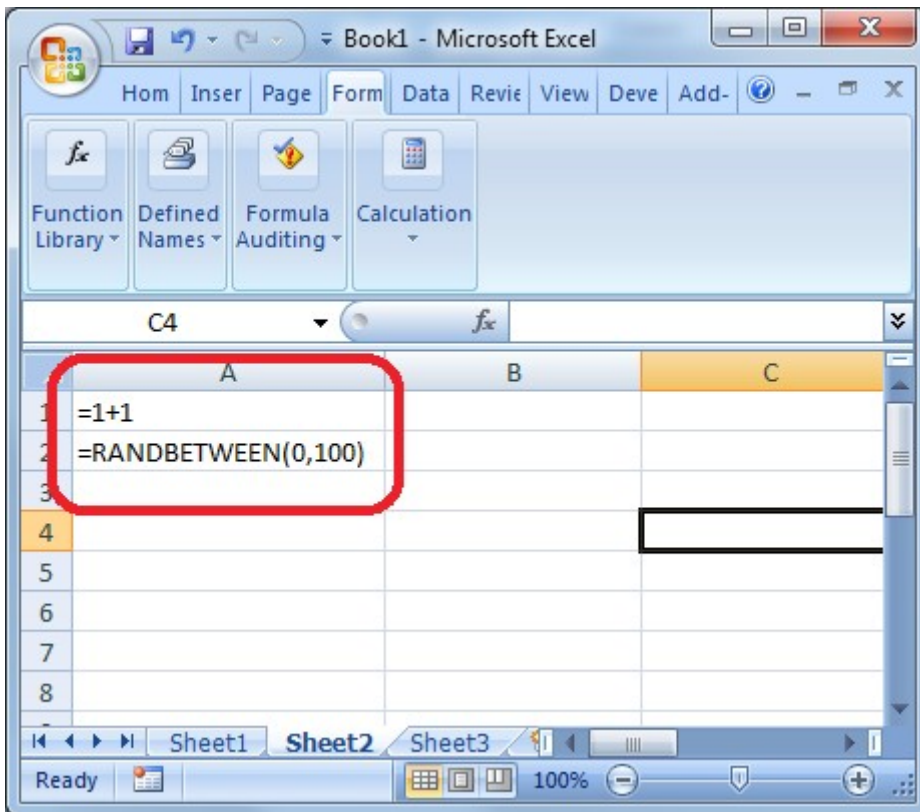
Book1 - Microsoft Excel

Hom | Inser | Page | Form | Data | Revie | View | Deve | Add-

Function Library
Defined Names
Formula Auditing
Calculation

C4

| | A | B | C |
|---|---|---|---|
| 1 | =1+1 | | |
| 2 | =RANDBETWEEN(0,100) | | |
| 3 | | | |
| 4 | | | |
| 5 | | | |
| 6 | | | |
| 7 | | | |
| 8 | | | |

Sheet1 Sheet2 Sheet3

Ready 100%